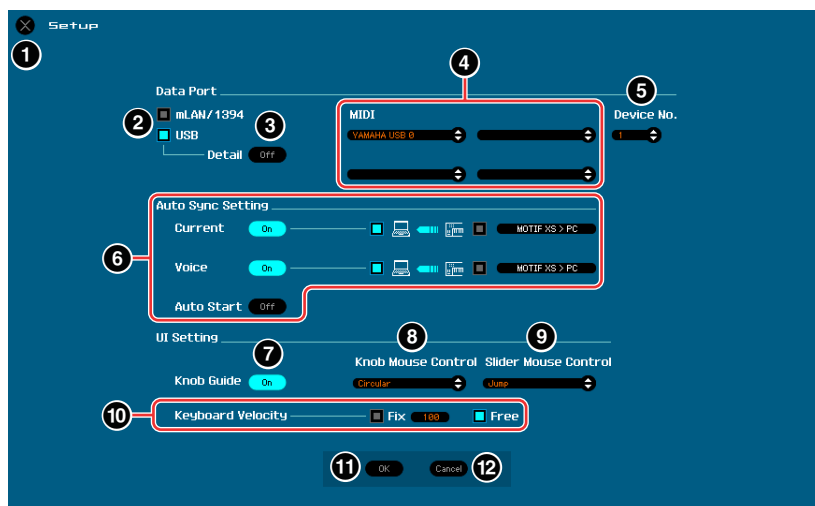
Setup

1

Data Port

4

5

2 mLAN/1394

USB

3

Detail Off

MIDI

YAMAHA USB 0

Device No.

1

Auto Sync Setting

6

Current On

MOTIF XS > PC

Voice On

MOTIF XS > PC

Auto Start Off

UI Setting

8

9

7

Knob Mouse Control

Slider Mouse Control

Knob Guide On

Circular

Jump

10

Keyboard Velocity

Fix 100

Free

11 OK

Cancel 12